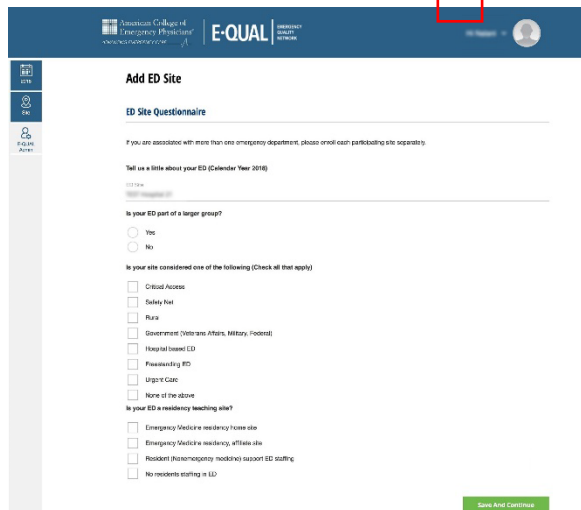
American College of Emergency Physicians®

E-QUAL | EMERGENCY QUALITY NETWORK

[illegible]

EDIS

Site

E-QUAL Admin

Add ED Site

ED Site Questionnaire

If you are associated with more than one emergency department, please enroll each participating site separately.

Tell us a little about your ED (Calender Year 2018)

ED Site

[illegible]

Is your ED part of a larger group?

Yes

No

Is your site considered one of the following (Check all that apply)

Critical Access

Safety Net

Rural

Government (Veterans Affairs, Military, Federal)

Hospital based ED

Freestanding ED

Urgent Care

None of the above

Is your ED a residency teaching site?

Emergency Medicine residency home site

Emergency Medicine residency, affiliate site

Resident (Nonemergency medicine) support ED staffing

No residents staffing in ED

Save And Continue